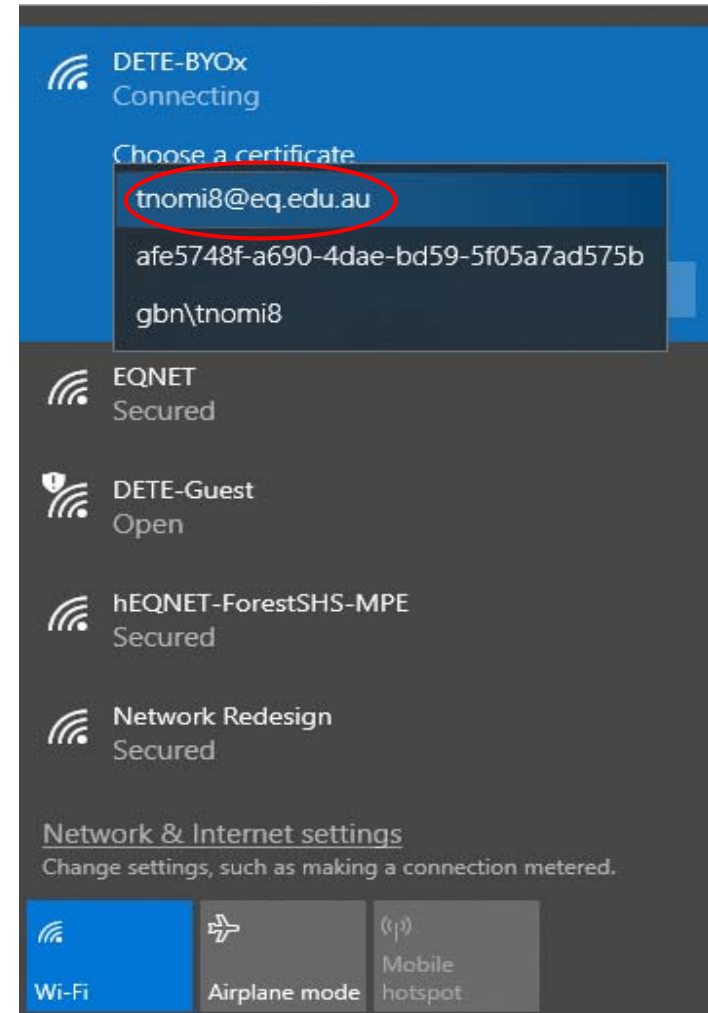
DETE-BYOx
Connecting

Choose a certificate

tnomi8@eq.edu.au

afe5748f-a690-4dae-bd59-5f05a7ad575b

gbn\tnomi8

EQNET
Secured

DETE-Guest
Open

hEQNET-ForestSHS-MPE
Secured

Network Redesign
Secured

Network & Internet settings
Change settings, such as making a connection metered.

Wi-Fi

Airplane mode

Mobile hotspot